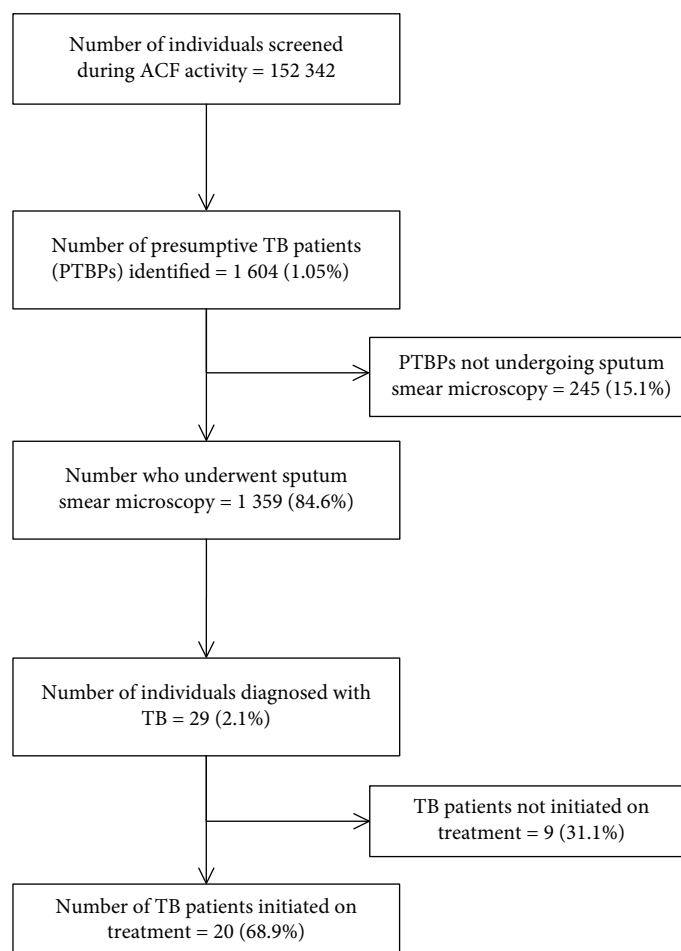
Number of individuals screened during ACF activity = 152 342

Number of presumptive TB patients (PTBPs) identified = 1 604 (1.05%)

PTBPs not undergoing sputum smear microscopy = 245 (15.1%)

Number who underwent sputum smear microscopy = 1 359 (84.6%)

Number of individuals diagnosed with TB = 29 (2.1%)

TB patients not initiated on treatment = 9 (31.1%)

Number of TB patients initiated on treatment = 20 (68.9%)